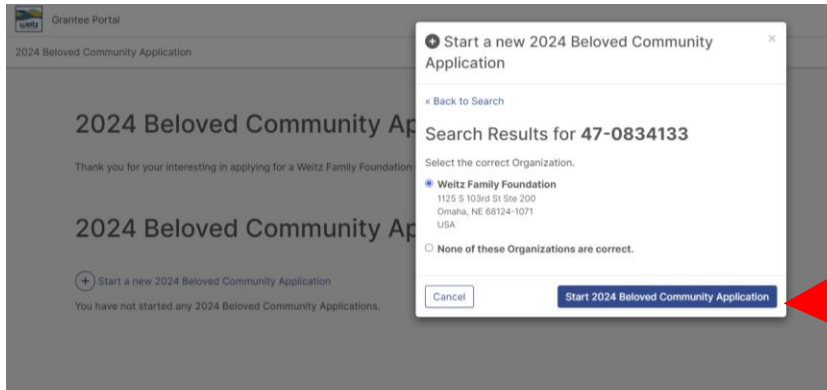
weitz Grantee Portal

2024 Beloved Community Application

2024 Beloved Community Ap

Thank you for your interesting in applying for a Weitz Family Foundation

2024 Beloved Community Ap

Start a new 2024 Beloved Community Application

You have not started any 2024 Beloved Community Applications.

Start a new 2024 Beloved Community Application

×

« Back to Search

Search Results for 47-0834133

Select the correct Organization.

Weitz Family Foundation
1125 S 103rd St Ste 200
Omaha, NE 68124-1071
USA

None of these Organizations are correct.

Cancel

Start 2024 Beloved Community Application